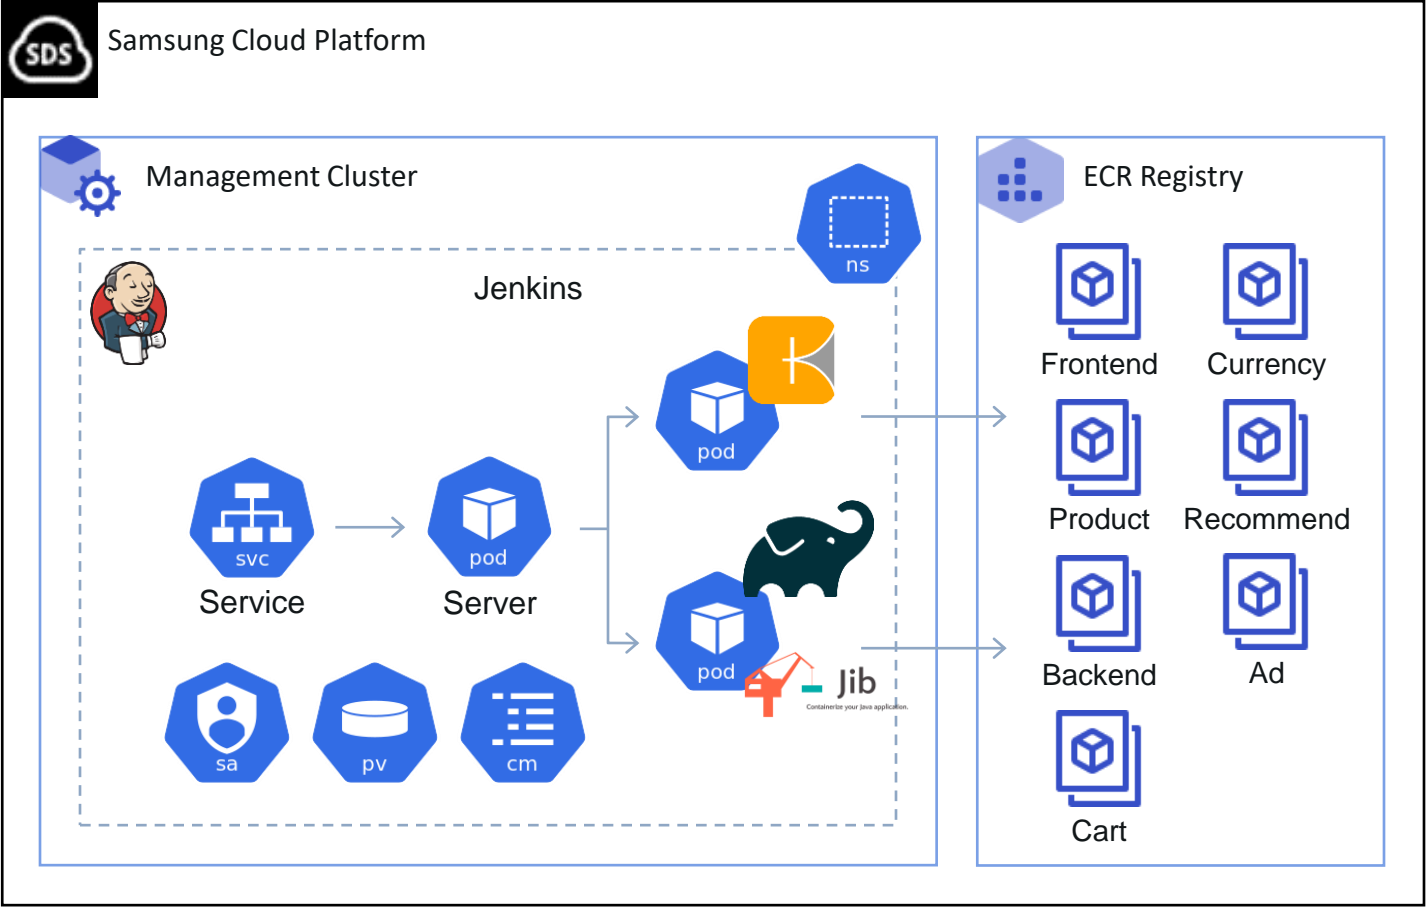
SDS Samsung Cloud Platform

Management Cluster

ns

Jenkins

pod

svc
Service

pod
Server

pod

Jib
Containerize your Java application.

sa

pv

cm

ECR Registry

Frontend

Currency

Product

Recommend

Backend

Ad

Cart